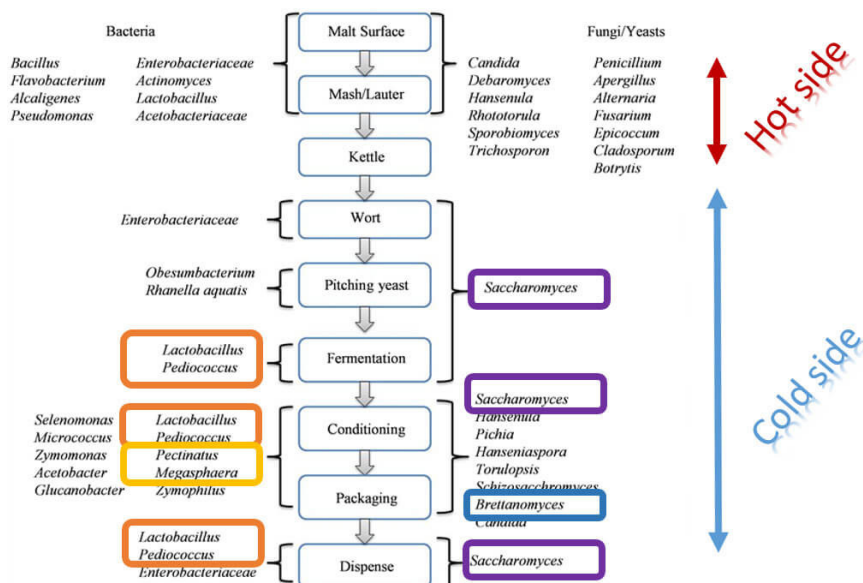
Bacteria

Bacillus
Flavobacterium
Alcaligenes
Pseudomonas

Enterobacteriaceae
Actinomyces
Lactobacillus
Acetobacteriaceae

Malt Surface

Mash/Lauter

Kettle

Fungi/Yeasts

Candida
Debaromyces
Hansenula
Rhototorula
Sporobiomyces
Trichosporon

Penicillium
Apergillus
Alternaria
Fusarium
Epicoccum
Cladosporum
Botrytis

Hot side

Enterobacteriaceae

Wort

Obesumbacterium
Rhanella aquatis

Pitching yeast

Saccharomyces

Lactobacillus
Pediococcus

Fermentation

Saccharomyces
Hansenula
Pichia
Hanseniaspora
Torulopsis
Schizosacchromyces
Brettanomyces
Candida

Selenomonas
Micrococcus
Zymomonas
Acetobacter
Glucanobacter

Lactobacillus
Pediococcus
Pectinatus
Megasphaera
Zymophilus

Conditioning

Packaging

Cold side

Lactobacillus
Pediococcus
Enterobacteriaceae

Dispense

Saccharomyces